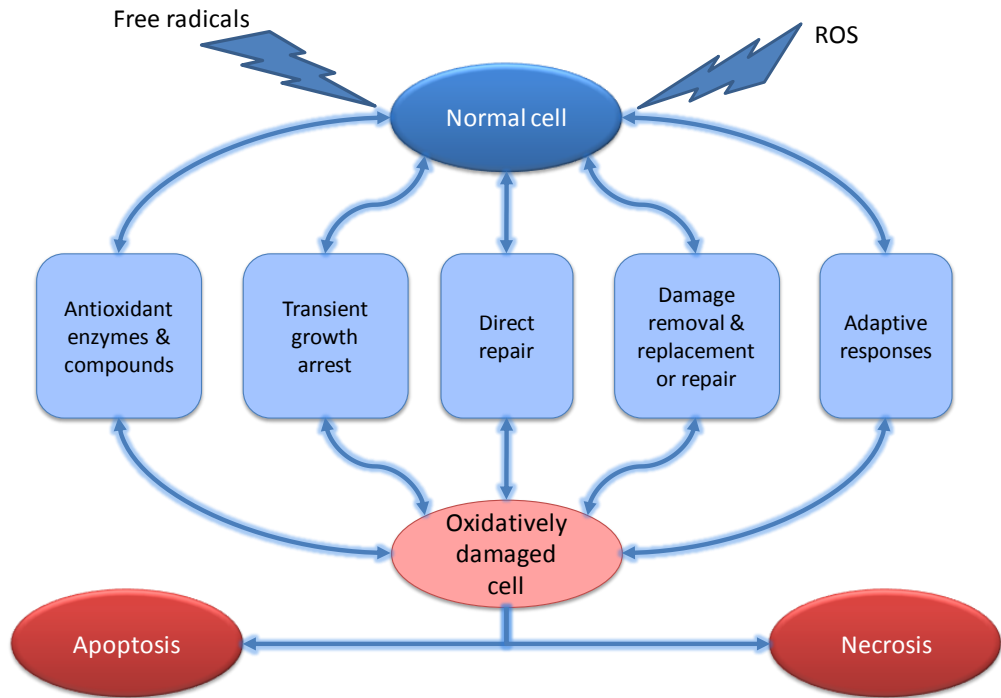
Free radicals

ROS

Normal cell

Antioxidant enzymes & compounds

Transient growth arrest

Direct repair

Damage removal & replacement or repair

Adaptive responses

Oxidatively damaged cell

Apoptosis

Necrosis